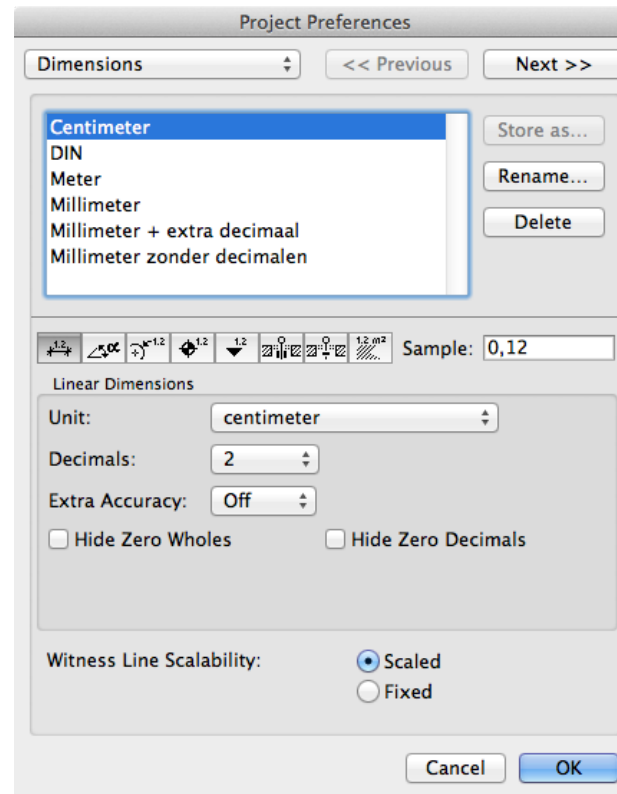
Project Preferences

Dimensions

<< Previous

Next >>

Centimeter
DIN
Meter
Millimeter
Millimeter + extra decimaal
Millimeter zonder decimalen

Store as...

Rename...

Delete

Sample: 0,12

Linear Dimensions

Unit: centimeter

Decimals: 2

Extra Accuracy: Off

Hide Zero Wholes

Hide Zero Decimals

Witness Line Scalability:

Scaled

Fixed

Cancel

OK